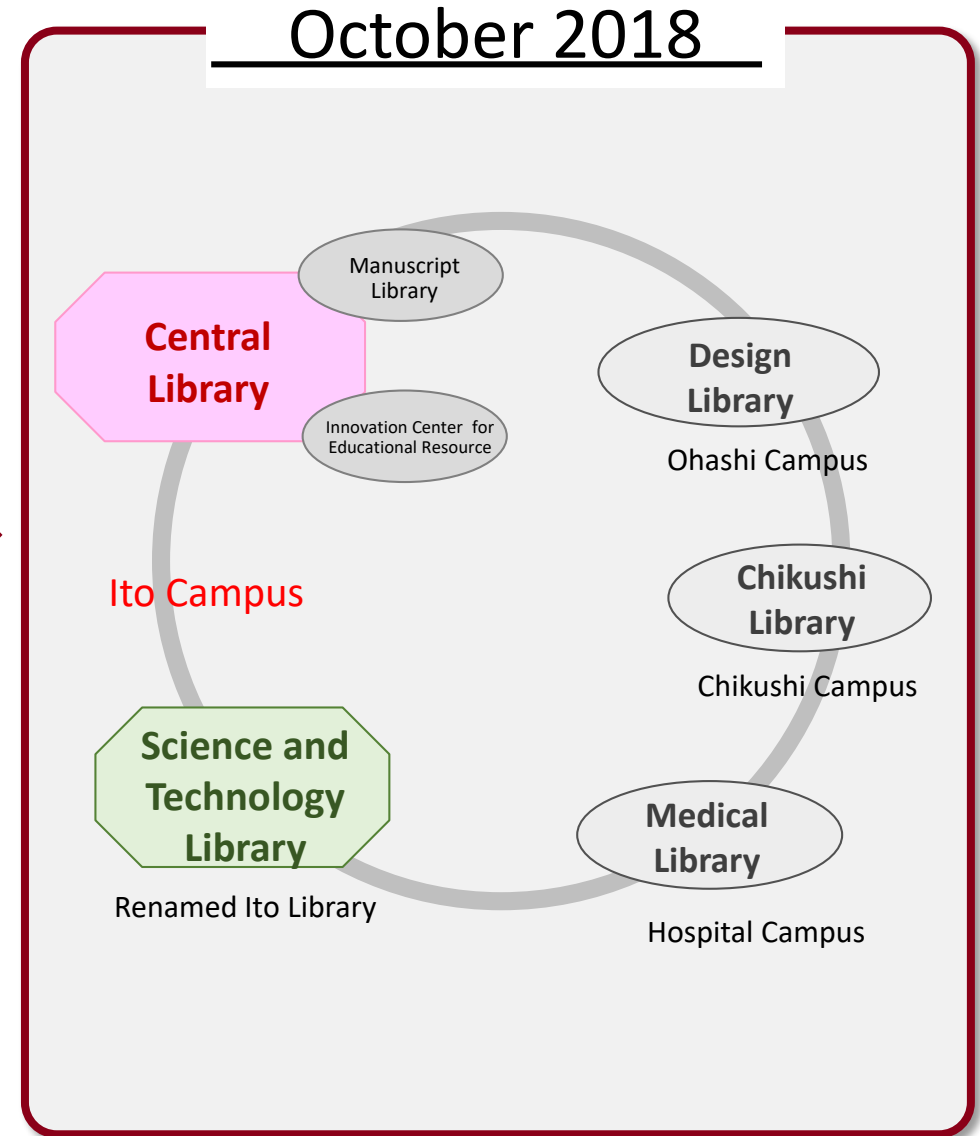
October 2018

Manuscript Library

Central Library

Innovation Center for Educational Resource

Design Library

Ohashi Campus

Ito Campus

Chikushi Library

Chikushi Campus

Science and Technology Library

Renamed Ito Library

Medical Library

Hospital Campus